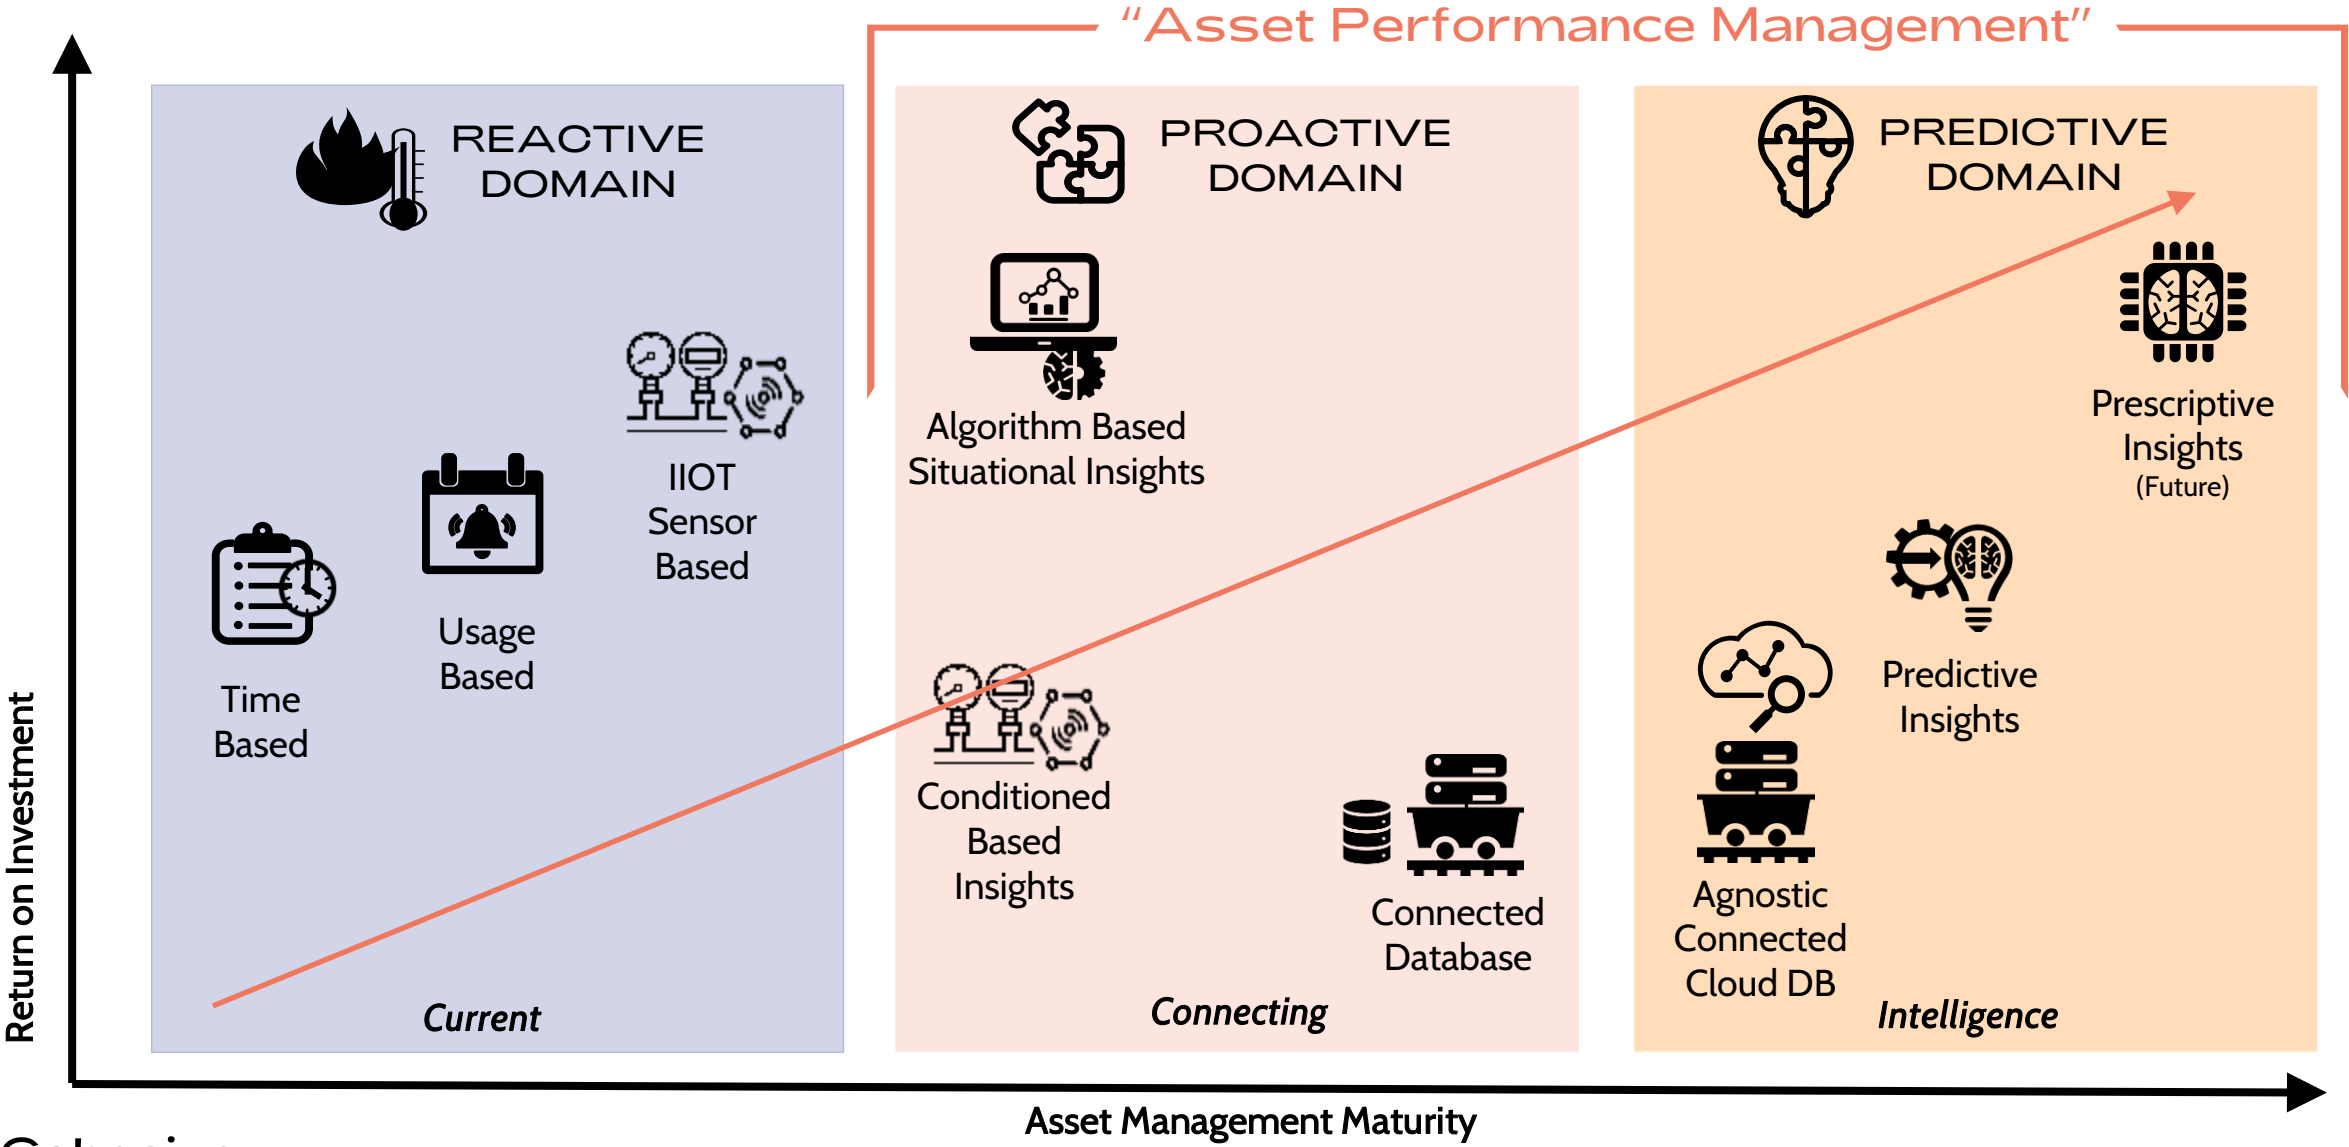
"Asset Performance Management"

REACTIVE DOMAIN

PROACTIVE DOMAIN

PREDICTIVE DOMAIN

Time Based

Usage Based

IIOT Sensor Based

Current

Algorithm Based Situational Insights

Conditioned Based Insights

Connected Database

Connecting

Prescriptive Insights (Future)

Predictive Insights

Agnostic Connected Cloud DB

Intelligence

Return on Investment

Asset Management Maturity

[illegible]